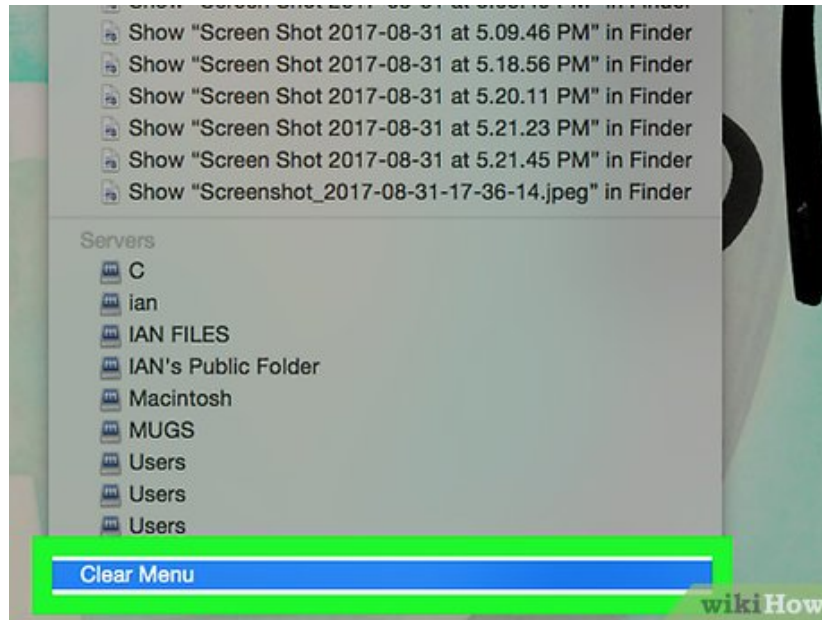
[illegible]
Show "Screen Shot 2017-08-31 at 5.09.46 PM" in Finder
Show "Screen Shot 2017-08-31 at 5.18.56 PM" in Finder
Show "Screen Shot 2017-08-31 at 5.20.11 PM" in Finder
Show "Screen Shot 2017-08-31 at 5.21.23 PM" in Finder
Show "Screen Shot 2017-08-31 at 5.21.45 PM" in Finder
Show "Screenshot_2017-08-31-17-36-14.jpeg" in Finder

Servers
C
ian
IAN FILES
IAN's Public Folder
Macintosh
MUGS
Users
Users
Users

Clear Menu

wikiHow